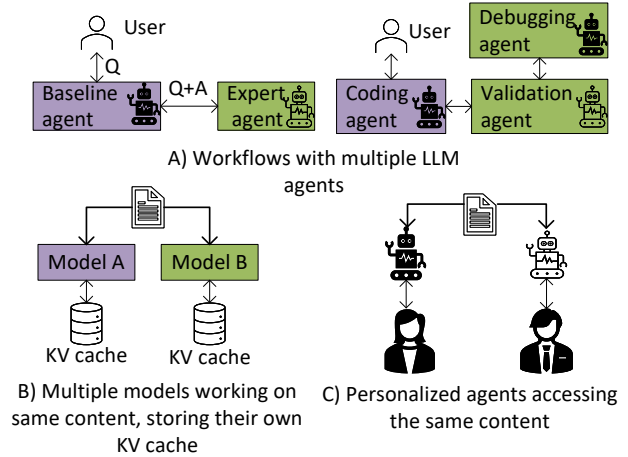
User

Q

Baseline agent

Q+A

Expert agent

User

Debugging agent

Coding agent

Validation agent

A) Workflows with multiple LLM agents

Model A

Model B

KV cache

KV cache

B) Multiple models working on same content, storing their own KV cache

C) Personalized agents accessing the same content